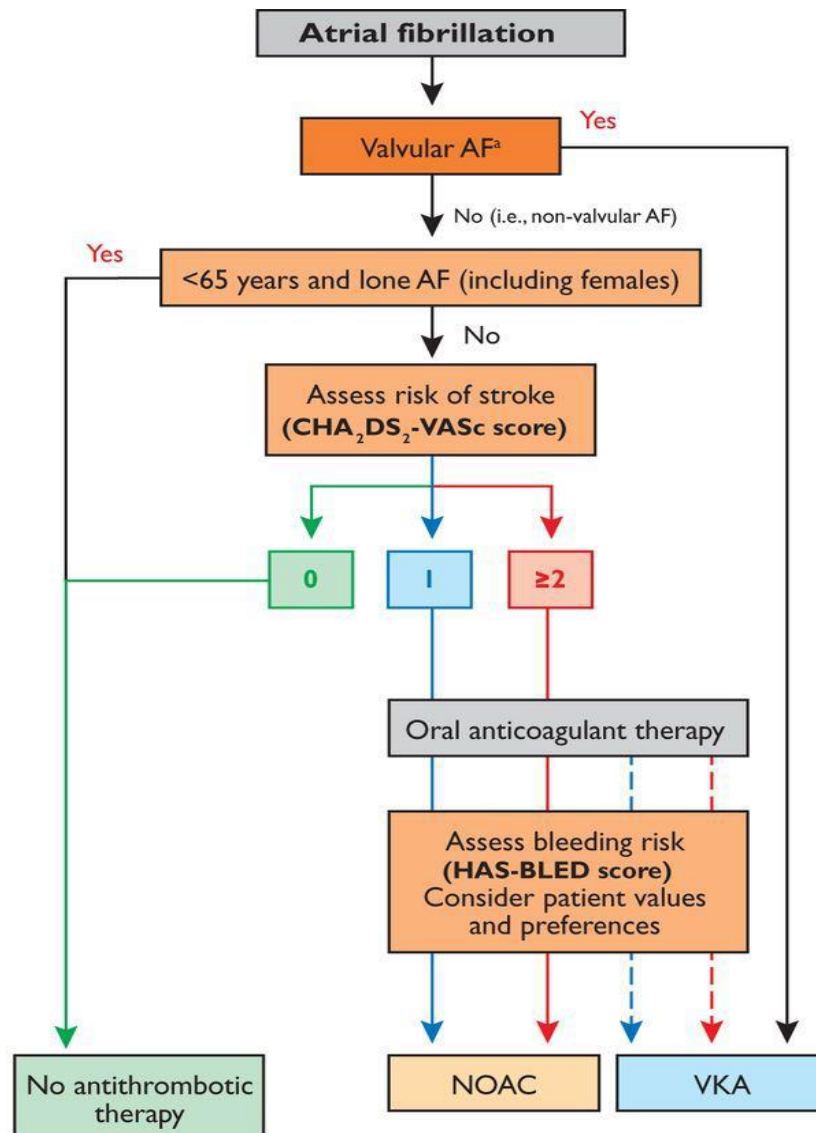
Atrial fibrillation

Valvular AF$^{a}$

Yes

No (i.e., non-valvular AF)

Yes

<65 years and lone AF (including females)

No

Assess risk of stroke
(CHA$_2$DS$_2$-VASc score)

0

1

≥2

Oral anticoagulant therapy

Assess bleeding risk
(HAS-BLED score)
Consider patient values and preferences

No antithrombotic therapy

NOAC

VKA